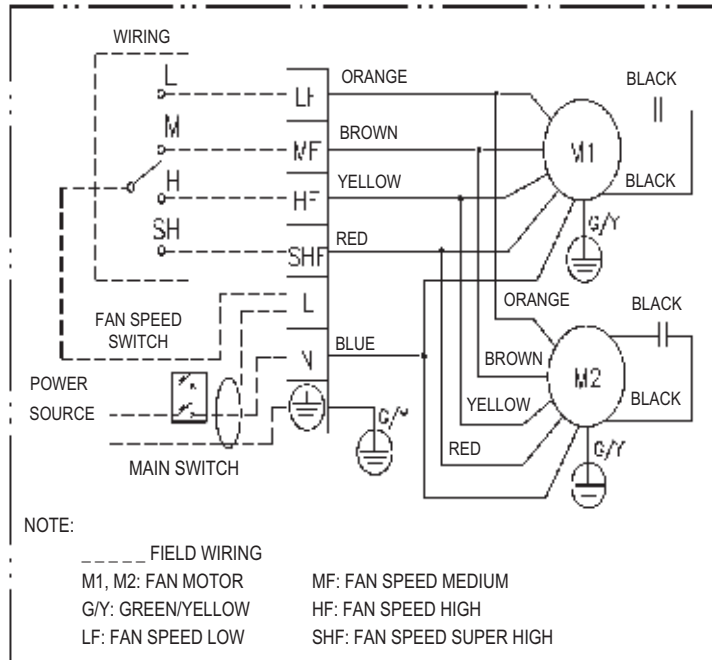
WIRING

L

M

H

SH

LF

MF

HF

SHF

L

N

ORANGE

BROWN

YELLOW

RED

BLUE

BLACK

M1

BLACK

G/Y

ORANGE

BLACK

BROWN

M2

YELLOW

BLACK

RED

G/Y

FAN SPEED SWITCH

POWER SOURCE

G/Y

MAIN SWITCH

NOTE:

_ _ _ _ _ FIELD WIRING

M1, M2: FAN MOTOR MF: FAN SPEED MEDIUM

G/Y: GREEN/YELLOW HF: FAN SPEED HIGH

LF: FAN SPEED LOW SHF: FAN SPEED SUPER HIGH